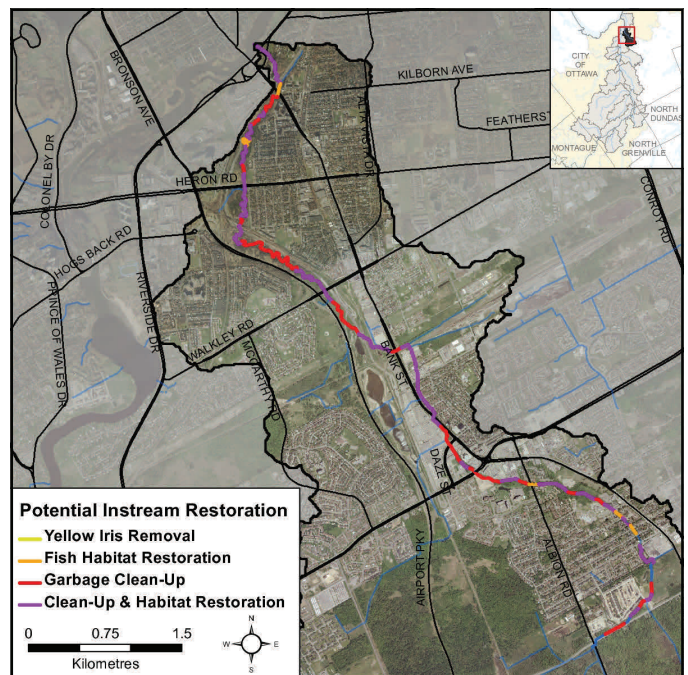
KILBORN AVE
BRONSON AVE
ALTA VISTA DR
FEATHERST
COLONEL BY DR
HERON RD
CONROY RD
HOGS BACK RD
PRINCE OF WALES DR
RIVERSIDE DR
WALKLEY RD
MCCARTHY RD
BANK ST
DAZE ST
AIRPORT PKY
ALBION RD

CITY OF OTTAWA
NORTH DUNDAS
MONTAGUE
NORTH GRENVILLE

Potential Instream Restoration
Yellow Iris Removal
Fish Habitat Restoration
Garbage Clean-Up
Clean-Up & Habitat Restoration

0 0.75 1.5
Kilometres

N
W E
S